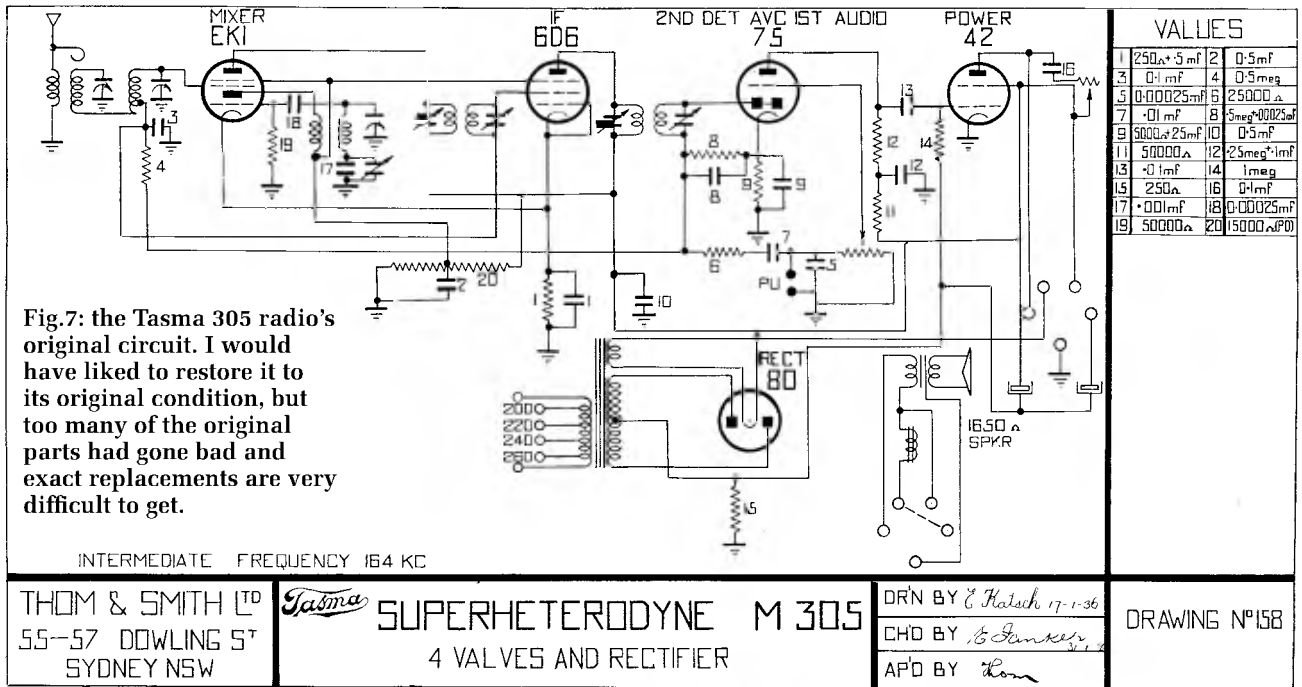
MIXER
EK1

IF
6D6

2ND DET AVC 1ST AUDIO
75

POWER
42

VALUES

| | | | |
|---|---|---|---|
| 1 | 250Ω+·5mf | 2 | 0·5mf |
| 3 | 0·1mf | 4 | 0·5meg |
| 5 | 0·00025mf | 6 | 25000Ω |
| 7 | ·01mf | 8 | ·5meg+·00025mf |
| 9 | 5000Ω+25mf | 10 | 0·5mf |
| 11 | 50000Ω | 12 | ·25meg+·1mf |
| 13 | ·0 1mf | 14 | 1meg |
| 15 | 250Ω | 16 | 0·1mf |
| 17 | ·001mf | 18 | 0·00025mf |
| 19 | 50000Ω | 20 | 15000Ω(P0) |

3 18 19 17 4 2 20 1 1 10 8 8 9 9 6 7 5 PU 13 12 12 14 11 16 15

RECT
80

2000
2200
2400
2600

1650Ω
SPKR

Fig.7: the Tasma 305 radio's original circuit. I would have liked to restore it to its original condition, but too many of the original parts had gone bad and exact replacements are very difficult to get.

INTERMEDIATE FREQUENCY 164 KC

THOM & SMITH LTD
55–57 DOWLING ST
SYDNEY NSW

Tasma SUPERHETERODYNE M 305
4 VALVES AND RECTIFIER

DR'N BY E Katsch 17-1-36
CH'D BY E Fanker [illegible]
AP'D BY Thom

DRAWING Nº158